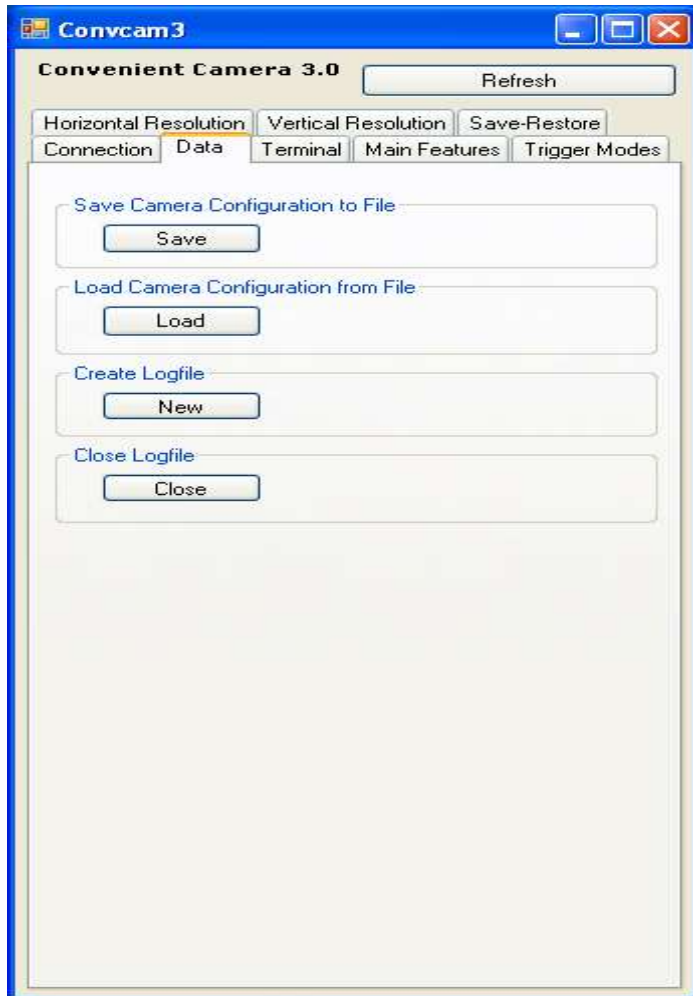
Convcam3

Convenient Camera 3.0

Refresh

Horizontal Resolution
Vertical Resolution
Save-Restore
Connection
Data
Terminal
Main Features
Trigger Modes

Save Camera Configuration to File

Save

Load Camera Configuration from File

Load

Create Logfile

New

Close Logfile

Close